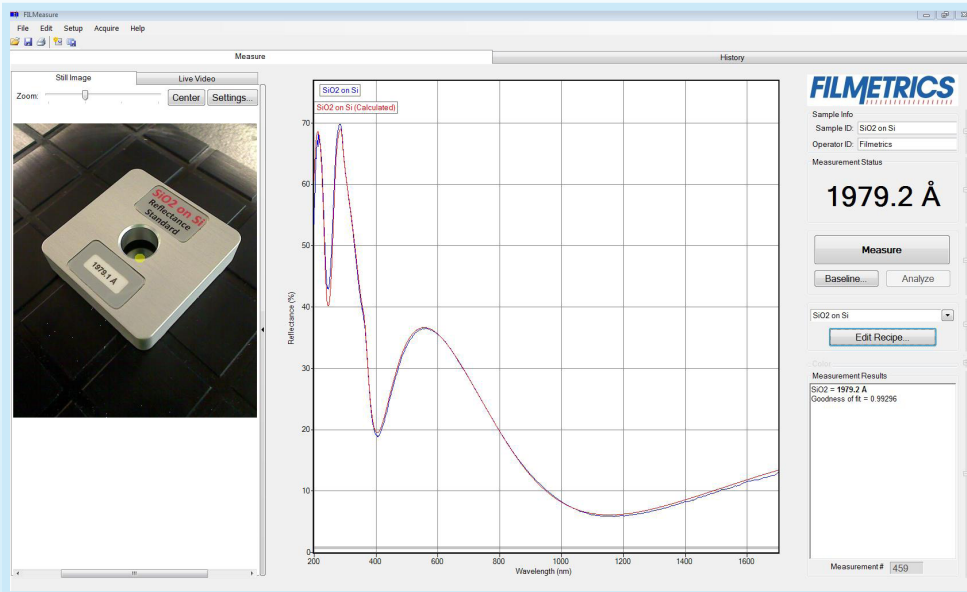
FILMeasure

File Edit Setup Acquire Help

Measure

History

Still Image

Live Video

Zoom:

Center

Settings...

SiO2 on Si
Reflectance
Standard

1979.1 A

SiO2 on Si

SiO2 on Si (Calculated)

70

60

50

40

30

20

10

0

Reflectance (%)

200

400

600

800

1000

1200

1400

1600

Wavelength (nm)

FILMETRICS

Sample Info

Sample ID: SiO2 on Si

Operator ID: Filmetrics

Measurement Status

1979.2 Å

Measure

Baseline...

Analyze

SiO2 on Si

Edit Recipe...

Measurement Results

SiO2 = 1979.2 A
Goodness of fit = 0.99296

Measurement # 459